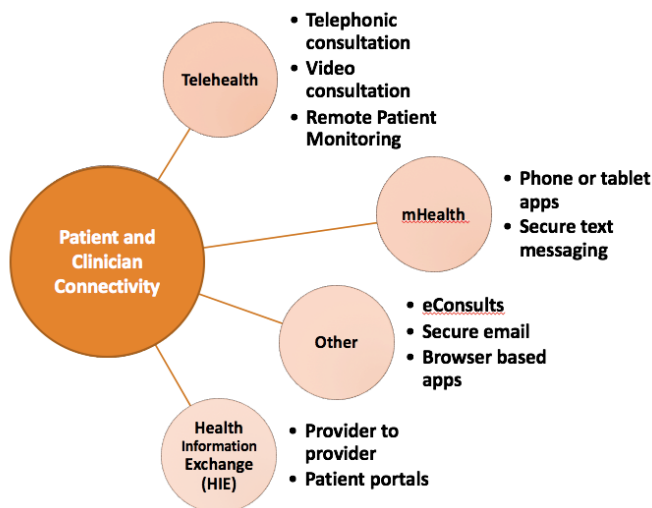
Patient and Clinician Connectivity

Telehealth
- Telephonic consultation
- Video consultation
- Remote Patient Monitoring

mHealth
- Phone or tablet apps
- Secure text messaging

Other
- eConsults
- Secure email
- Browser based apps

Health Information Exchange (HIE)
- Provider to provider
- Patient portals